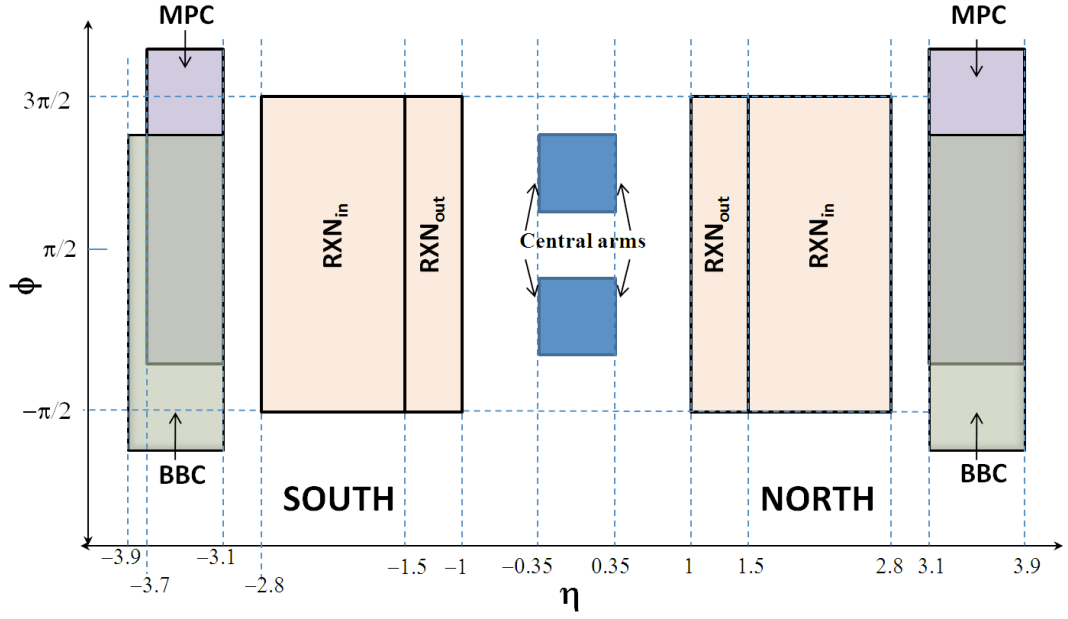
MPC

MPC

$3\pi/2$

$\pi/2$

$\phi$

$-\pi/2$

$RXN_{in}$

$RXN_{out}$

Central arms

$RXN_{out}$

$RXN_{in}$

BBC

BBC

SOUTH

NORTH

-3.9

-3.1

-3.7

-2.8

-1.5

-1

-0.35

0.35

1

1.5

2.8

3.1

3.9

$\eta$